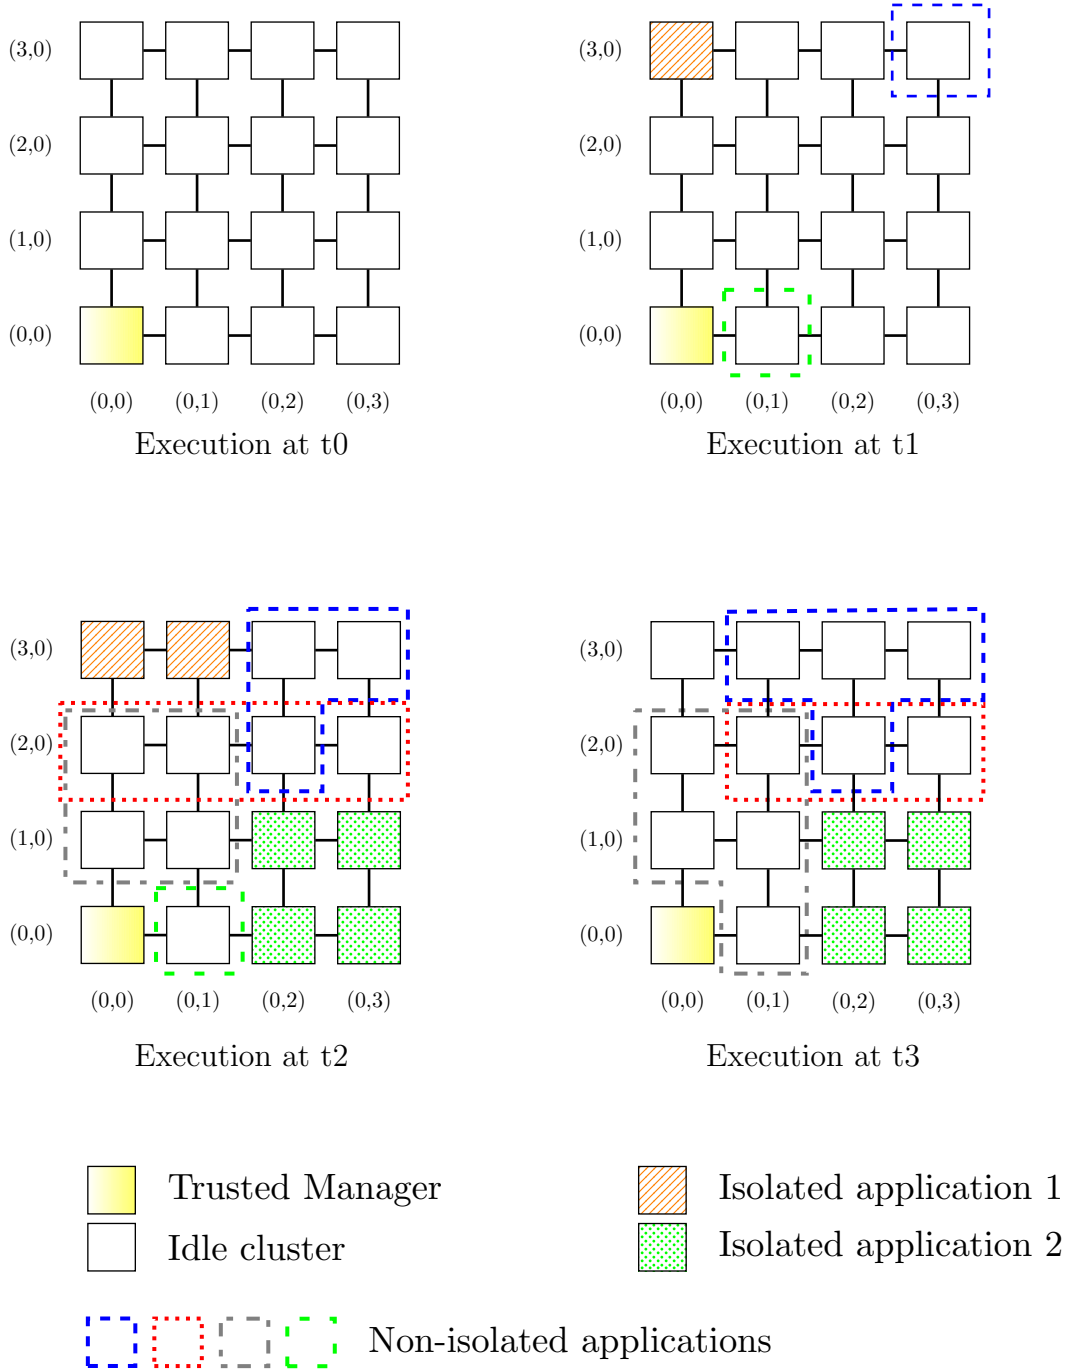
(3,0)
(2,0)
(1,0)
(0,0)
(0,0) (0,1) (0,2) (0,3)
Execution at t0

(3,0)
(2,0)
(1,0)
(0,0)
(0,0) (0,1) (0,2) (0,3)
Execution at t1

(3,0)
(2,0)
(1,0)
(0,0)
(0,0) (0,1) (0,2) (0,3)
Execution at t2

(3,0)
(2,0)
(1,0)
(0,0)
(0,0) (0,1) (0,2) (0,3)
Execution at t3

Trusted Manager
Idle cluster
Isolated application 1
Isolated application 2
Non-isolated applications